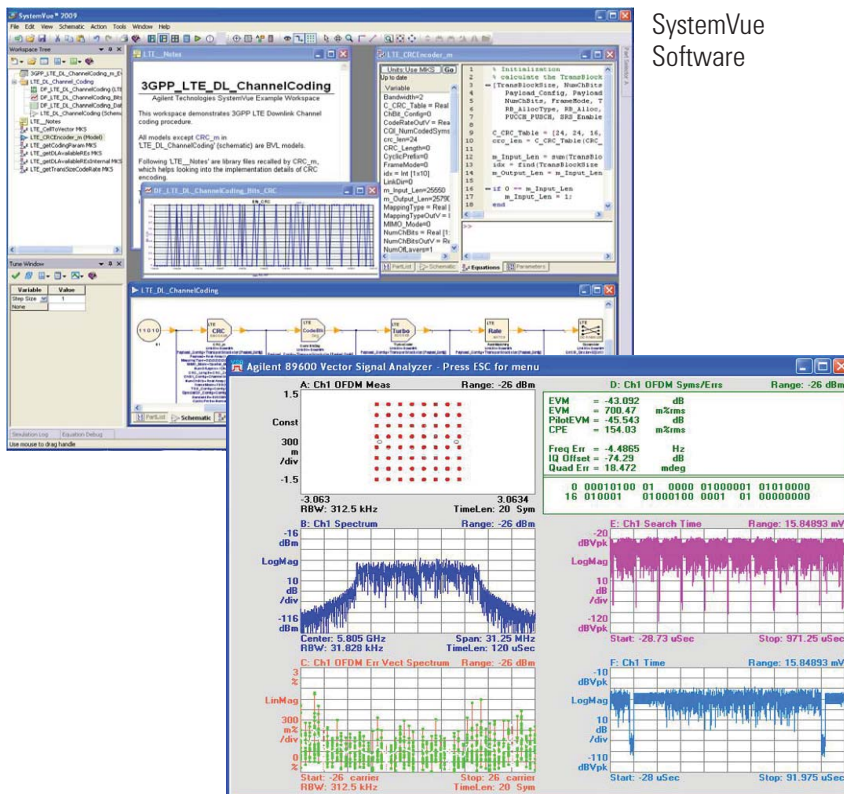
SystemVue Software

SystemVue® 2009
File Edit View Schematic Action Tools Window Help

Workspace Tree
3GPP_LTE_DL_ChannelCoding_m
LTE_DL_Channel_Coding
DF_LTE_DL_ChannelCoding
DF_LTE_DL_ChannelCoding_Bits
DF_LTE_DL_ChannelCoding_Dat
LTE_DL_ChannelCoding (Schematic)
LTE__Notes
LTE_CellToVector MKS
LTE_CRCEncoder_m (Model)
LTE_getCodingParam MKS
LTE_getDLAvailableREs MKS
LTE_getDLAvailableREsInternal MKS
LTE_getTransSizeCodeRate MKS

LTE__Notes
3GPP_LTE_DL_ChannelCoding
Agilent Technologies SystemVue Example Workspace
This workspace demonstrates 3GPP LTE Downlink Channel coding procedure.
All models except CRC_m in 'LTE_DL_ChannelCoding' (schematic) are BVL models.
Following LTE__Notes' are library files recalled by CRC_m, which helps looking into the implementation details of CRC encoding.

LTE_CRCEncoder_m
Units: Use MKS Go
Up to date
Variable
Bandwidth=2
C_CRC_Table = Real
ChBit_Config=0
CodeRateOutV = Real
CQI_NumCodedSyms
crc_len=24
CRC_Length=0
CyclicPrefix=0
FrameMode=0
idx = Int [1x10]
LinkDir=0
m_Input_Len=25550
m_Output_Len=25790
MappingType = Real
MappingTypeOutV =
MIMO_Mode=0
NumChBits = Real [1
NumChBitsOutV = Re
NumOfLayers=1

1 % Initialization
2 % calculate the TransBlock
3 [TransBlockSize, NumChBits
4 Payload_Config, Payload
5 NumChBits, FrameMode, T
6 RB_AllocType, RB_Alloc,
7 PUCCH_PUSCH, SRS_Enable
8
9 C_CRC_Table = [24, 24, 16,
10 crc_len = C_CRC_Table(CRC_
11
12 m_Input_Len = sum(TransBlo
13 idx = find(TransBlockSize
14 m_Output_Len = m_Input_Len
15
16 if 0 == m_Input_Len
17 m_Input_Len = 1;
18 end
>>
PartList Schematic Equations Parameters

DF_LTE_DL_ChannelCoding_Bits_CRC

Tune Window
Variable Value
Step Size 1
None

LTE_DL_ChannelCoding
CRC CodeBlk Turbo Rate
PartList Schematic
Simulation Log Equation Debug
Use mouse to drag handle

Agilent 89600 Vector Signal Analyzer - Press ESC for menu
A: Ch1 OFDM Meas Range: -26 dBm
1.5
Const
300 m /div
-1.5
-3.063 3.0634
RBW: 312.5 kHz TimeLen: 20 Sym

D: Ch1 OFDM Syms/Errs Range: -26 dBm
EVM = -43.092 dB
EVM = 700.47 m%rms
PilotEVM = -45.543 dB
CPE = 154.03 m%rms
Freq Err = -4.4865 Hz
IQ Offset = -74.29 dB
Quad Err = 18.472 mdeg
0 00010100 01 0000 01000001 01010000
16 010001 01000100 0001 01 00000000

B: Ch1 Spectrum Range: -26 dBm
-16 dBm
LogMag
10 dB /div
-116 dBm
Center: 5.805 GHz Span: 31.25 MHz
RBW: 31.828 kHz TimeLen: 120 uSec

E: Ch1 Search Time Range: 15.84893 mV
-20 dBVpk
LogMag
10 dB /div
-120 dBVpk
Start: -28.73 uSec Stop: 971.25 uSec

C: Ch1 OFDM Err Vect Spectrum Range: -26 dBm
3 %
LinMag
300 m% /div
0 %
Start: -26 carrier Stop: 26 carrier
RBW: 312.5 kHz TimeLen: 20 Sym

F: Ch1 Time Range: 15.84893 mV
-10 dBVpk
LogMag
10 dB /div
-110 dBVpk
Start: -28 uSec Stop: 91.975 uSec